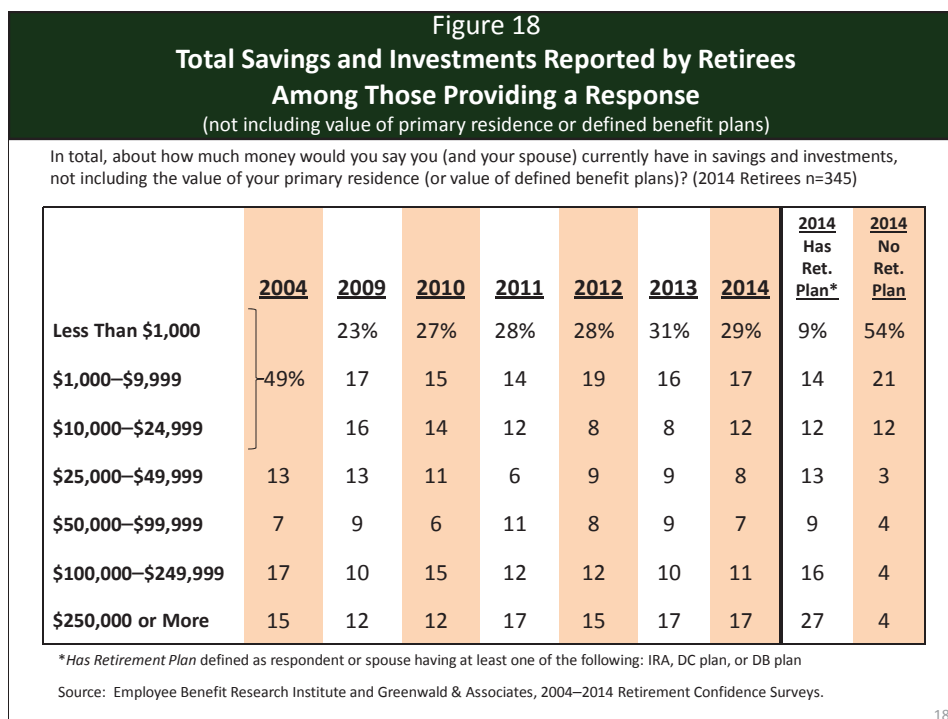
Figure 18
Total Savings and Investments Reported by Retirees Among Those Providing a Response
(not including value of primary residence or defined benefit plans)

In total, about how much money would you say you (and your spouse) currently have in savings and investments, not including the value of your primary residence (or value of defined benefit plans)? (2014 Retirees n=345)

| | 2004 | 2009 | 2010 | 2011 | 2012 | 2013 | 2014 | 2014 Has Ret. Plan* | 2014 No Ret. Plan |
|---|---|---|---|---|---|---|---|---|---|
| Less Than $1,000 | | 23% | 27% | 28% | 28% | 31% | 29% | 9% | 54% |
| $1,000–$9,999 | 49% | 17 | 15 | 14 | 19 | 16 | 17 | 14 | 21 |
| $10,000–$24,999 | | 16 | 14 | 12 | 8 | 8 | 12 | 12 | 12 |
| $25,000–$49,999 | 13 | 13 | 11 | 6 | 9 | 9 | 8 | 13 | 3 |
| $50,000–$99,999 | 7 | 9 | 6 | 11 | 8 | 9 | 7 | 9 | 4 |
| $100,000–$249,999 | 17 | 10 | 15 | 12 | 12 | 10 | 11 | 16 | 4 |
| $250,000 or More | 15 | 12 | 12 | 17 | 15 | 17 | 17 | 27 | 4 |

*Has Retirement Plan defined as respondent or spouse having at least one of the following: IRA, DC plan, or DB plan

Source: Employee Benefit Research Institute and Greenwald & Associates, 2004–2014 Retirement Confidence Surveys.

18